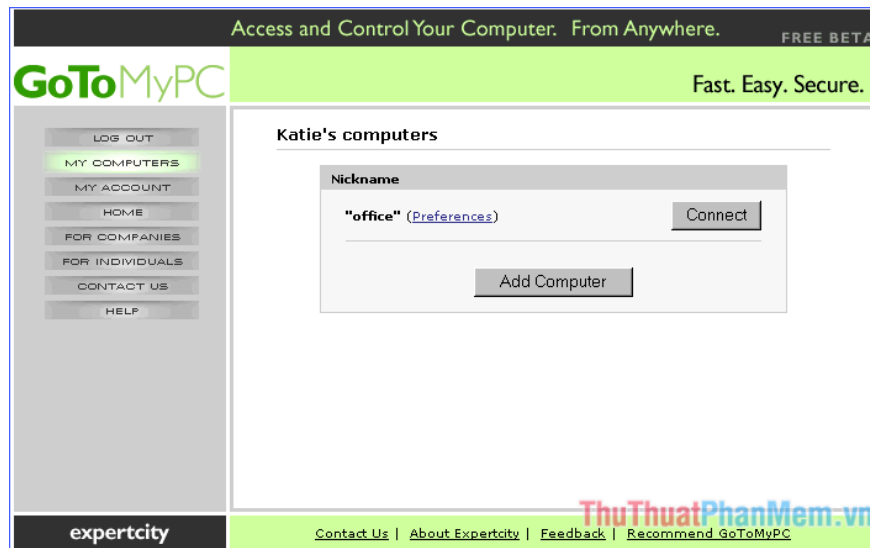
Access and Control Your Computer. From Anywhere.

FREE BETA

GoToMyPC

Fast. Easy. Secure.

LOG OUT
MY COMPUTERS
MY ACCOUNT
HOME
FOR COMPANIES
FOR INDIVIDUALS
CONTACT US
HELP

Katie's computers

Nickname

"office" (Preferences)

Connect

Add Computer

expertcity

Contact Us | About Expertcity | Feedback | Recommend GoToMyPC

ThuThuatPhanMem.vn